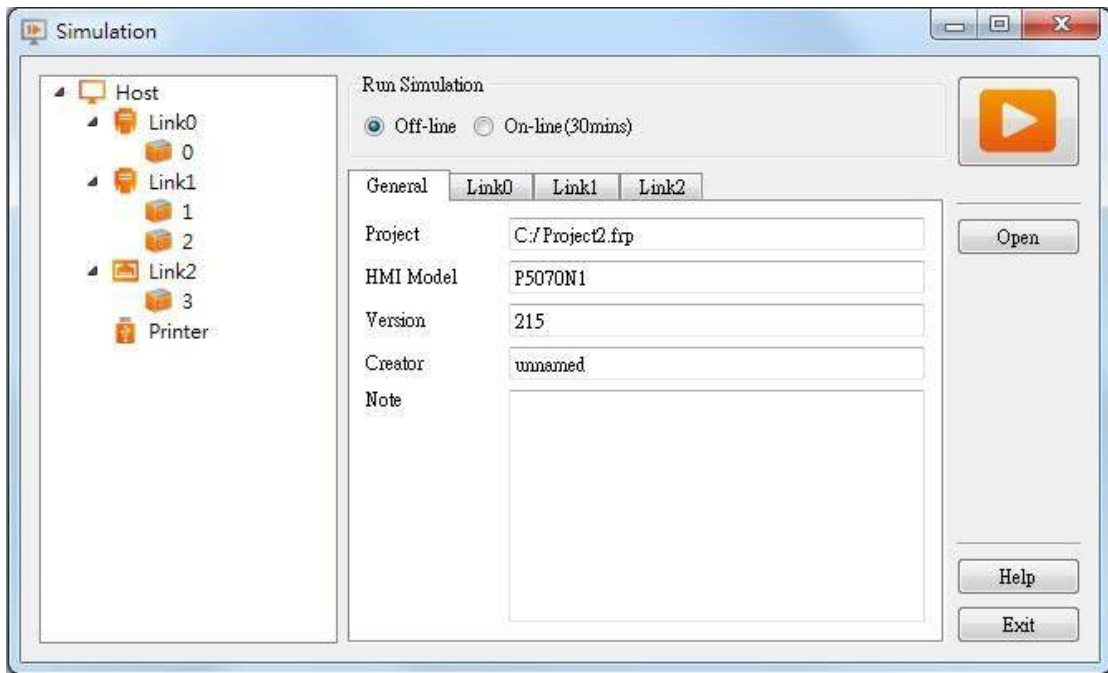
Simulation

Host
Link0
0
Link1
1
2
Link2
3
Printer

Run Simulation
Off-line On-line(30mins)

General Link0 Link1 Link2

Project C:/ Project2.frp
HMI Model P5070N1
Version 215
Creator unnamed
Note

Open
Help
Exit